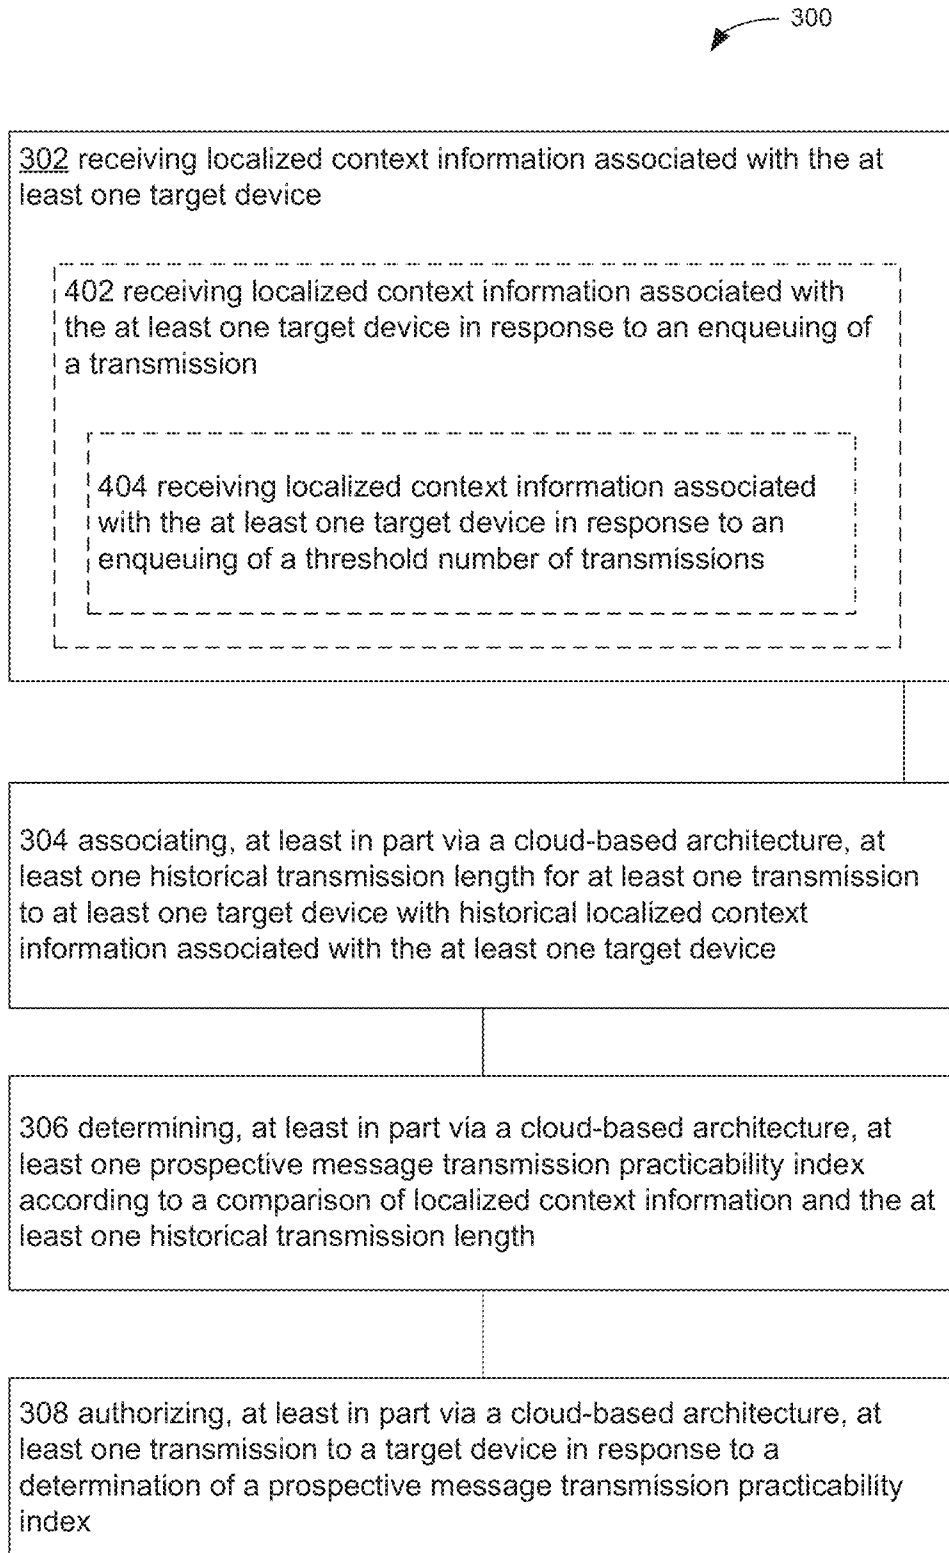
300

302 receiving localized context information associated with the at least one target device

402 receiving localized context information associated with the at least one target device in response to an enqueuing of a transmission

404 receiving localized context information associated with the at least one target device in response to an enqueuing of a threshold number of transmissions

304 associating, at least in part via a cloud-based architecture, at least one historical transmission length for at least one transmission to at least one target device with historical localized context information associated with the at least one target device

306 determining, at least in part via a cloud-based architecture, at least one prospective message transmission practicability index according to a comparison of localized context information and the at least one historical transmission length

308 authorizing, at least in part via a cloud-based architecture, at least one transmission to a target device in response to a determination of a prospective message transmission practicability index